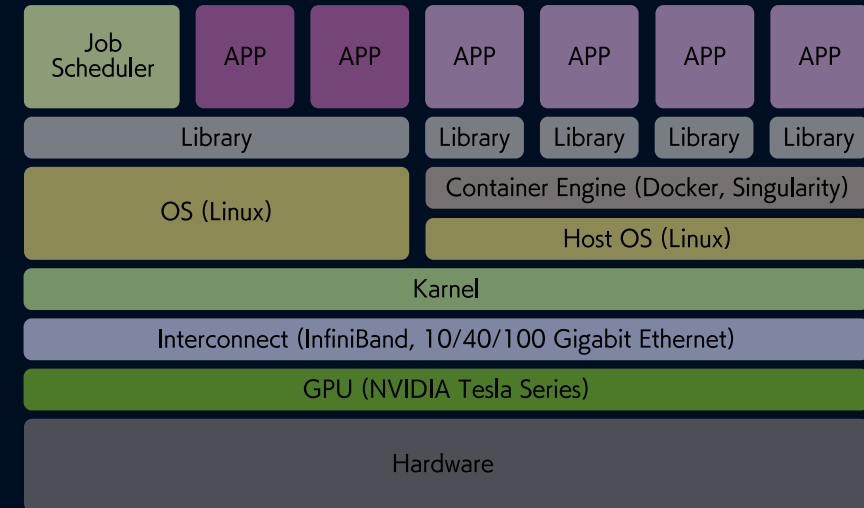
Job Scheduler

APP

APP

APP

APP

APP

APP

Library

Library

Library

Library

Library

OS (Linux)

Container Engine (Docker, Singularity)

Host OS (Linux)

Karnel

Interconnect (InfiniBand, 10/40/100 Gigabit Ethernet)

GPU (NVIDIA Tesla Series)

Hardware